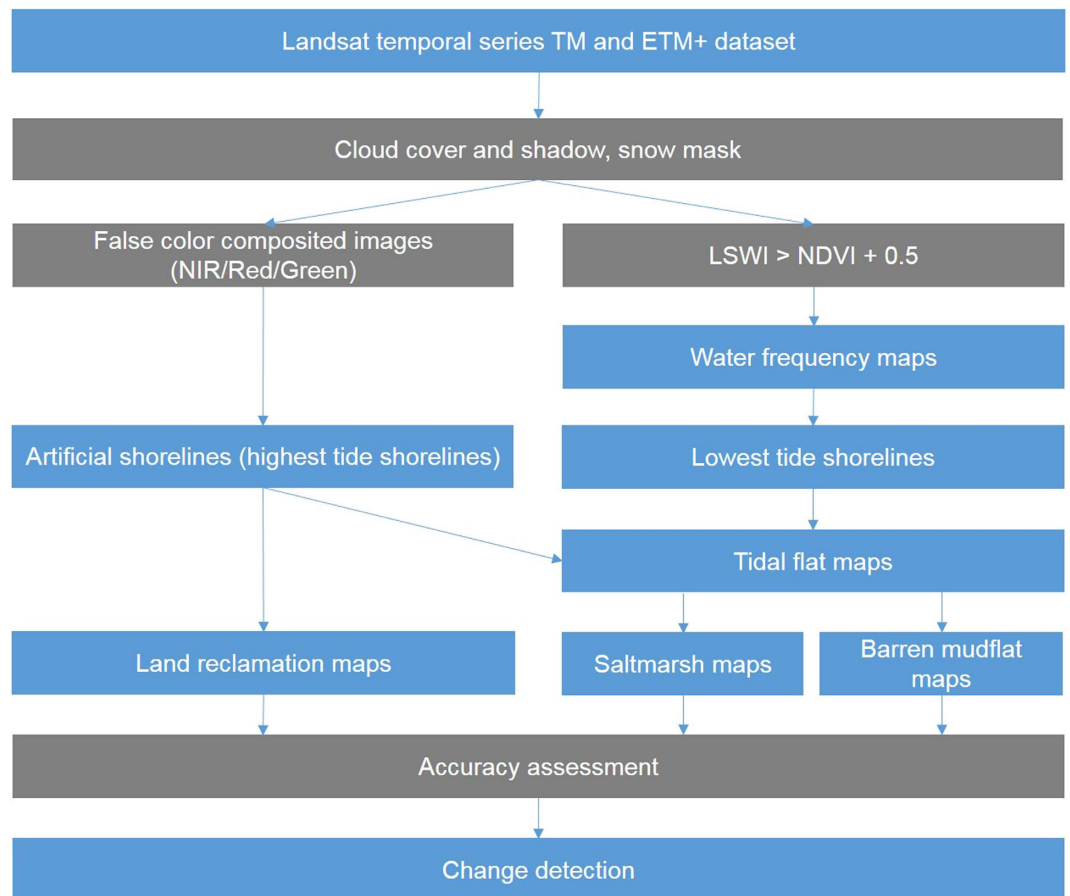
Landsat temporal series TM and ETM+ dataset

Cloud cover and shadow, snow mask

False color composited images (NIR/Red/Green)

LSWI > NDVI + 0.5

Water frequency maps

Artificial shorelines (highest tide shorelines)

Lowest tide shorelines

Tidal flat maps

Land reclamation maps

Saltmarsh maps

Barren mudflat maps

Accuracy assessment

Change detection